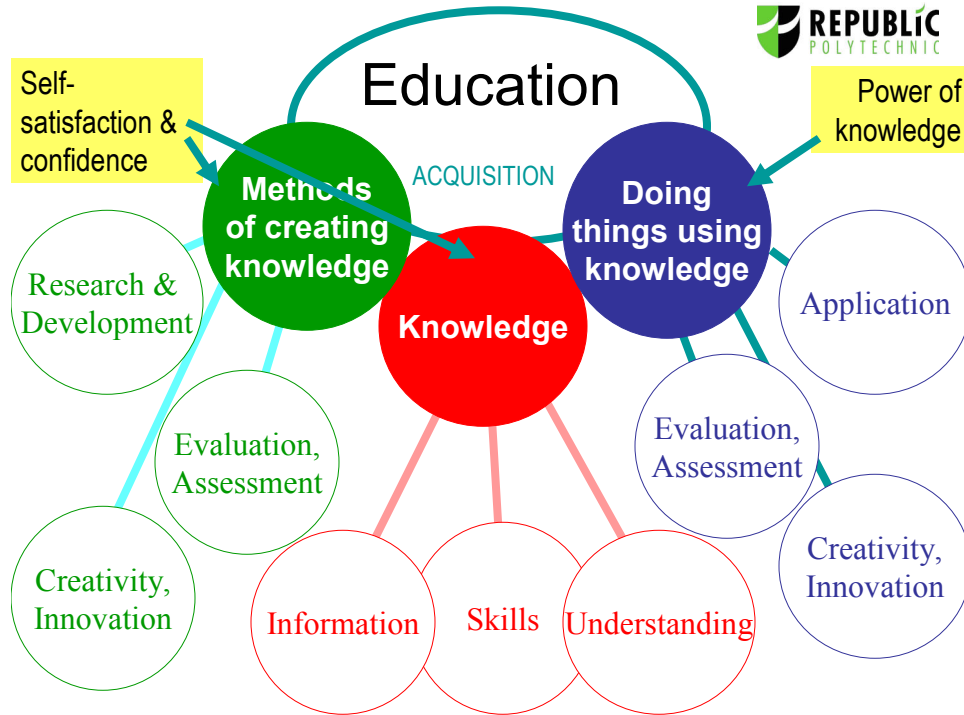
REPUBLIC
POLYTECHNIC

Education

Self-satisfaction & confidence

Power of knowledge

ACQUISITION

Methods of creating knowledge

Doing things using knowledge

Knowledge

Research & Development

Evaluation, Assessment

Creativity, Innovation

Information

Skills

Understanding

Application

Evaluation, Assessment

Creativity, Innovation